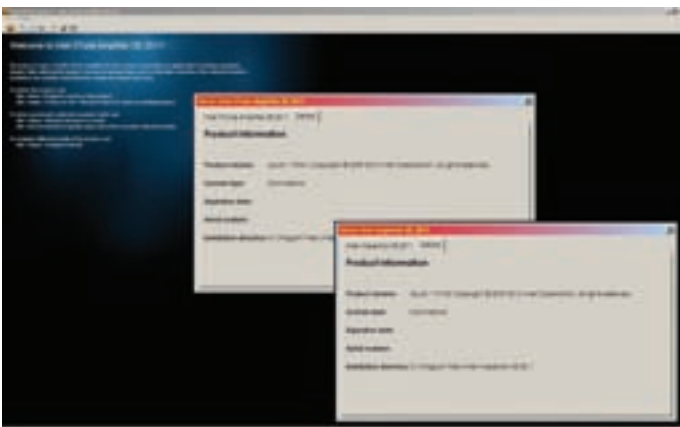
Welcome to Intel VTune Amplifier XE 2011

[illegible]

Product Information

Product version:

License type:

Expiration date:

Serial number:

Installation directory:

Product Information

Product version:

License type:

Expiration date:

Serial number:

Installation directory: